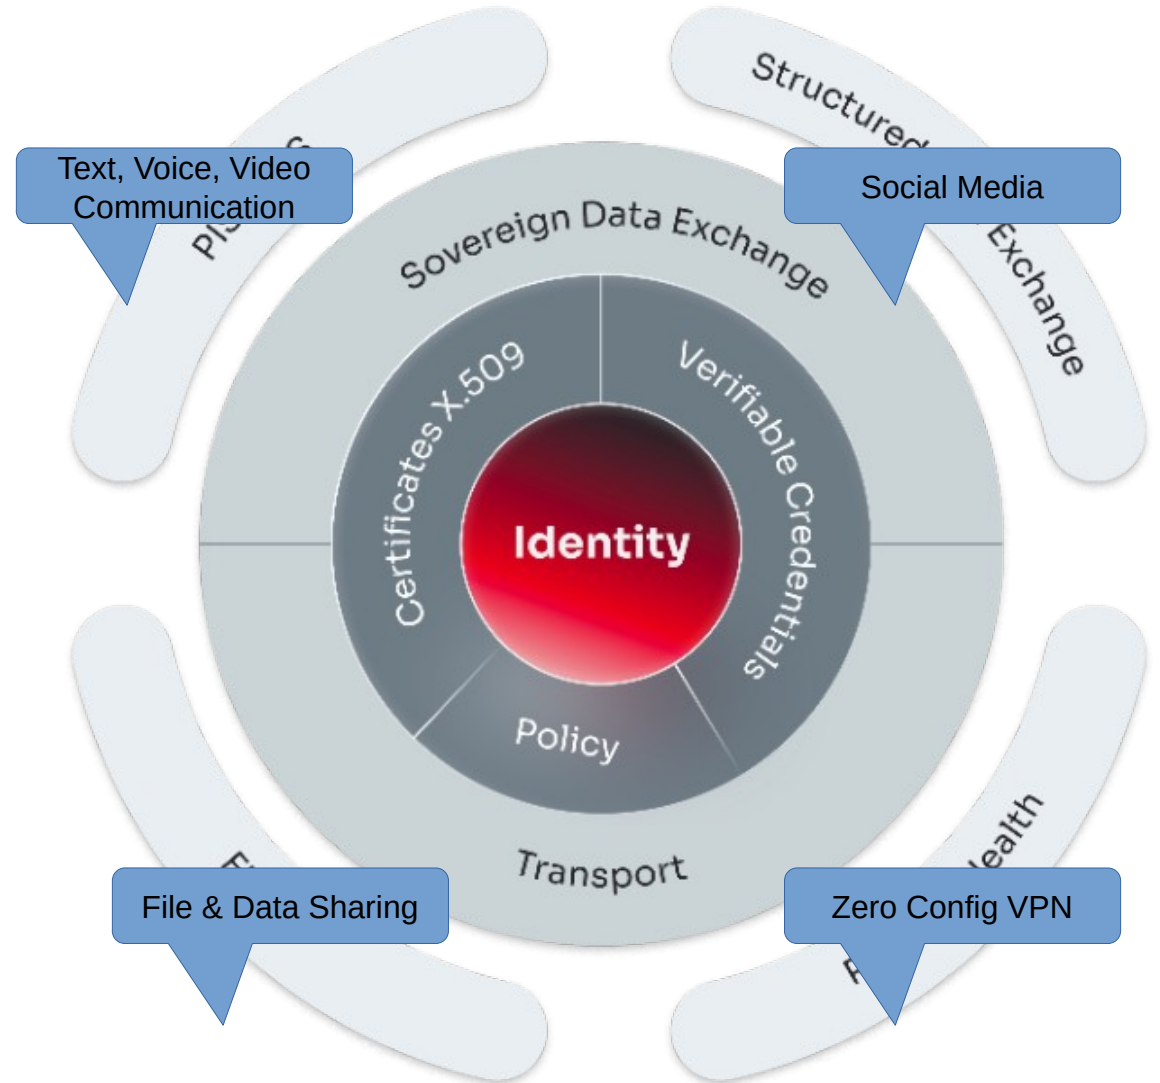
Text, Voice, Video Communication

Pl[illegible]

Structured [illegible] Exchange

Social Media

Sovereign Data Exchange

Certificates X.509

Verifiable Credentials

Identity

Policy

Transport

E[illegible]

File & Data Sharing

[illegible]ealth

Zero Config VPN